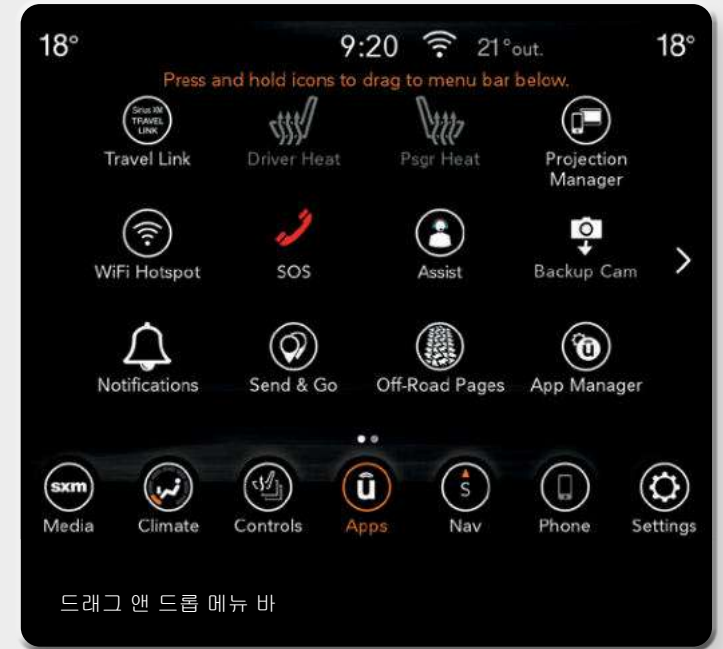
18° 9:20 21°out. 18°

Press and hold icons to drag to menu bar below.

Sirius XM TRAVEL LINK

Travel Link

Driver Heat

Psgr Heat

Projection Manager

WiFi Hotspot

SOS

Assist

Backup Cam

Notifications

Send & Go

Off-Road Pages

App Manager

sxm

Media

Climate

Controls

Apps

S

Nav

Phone

Settings

드래그 앤 드롭 메뉴 바